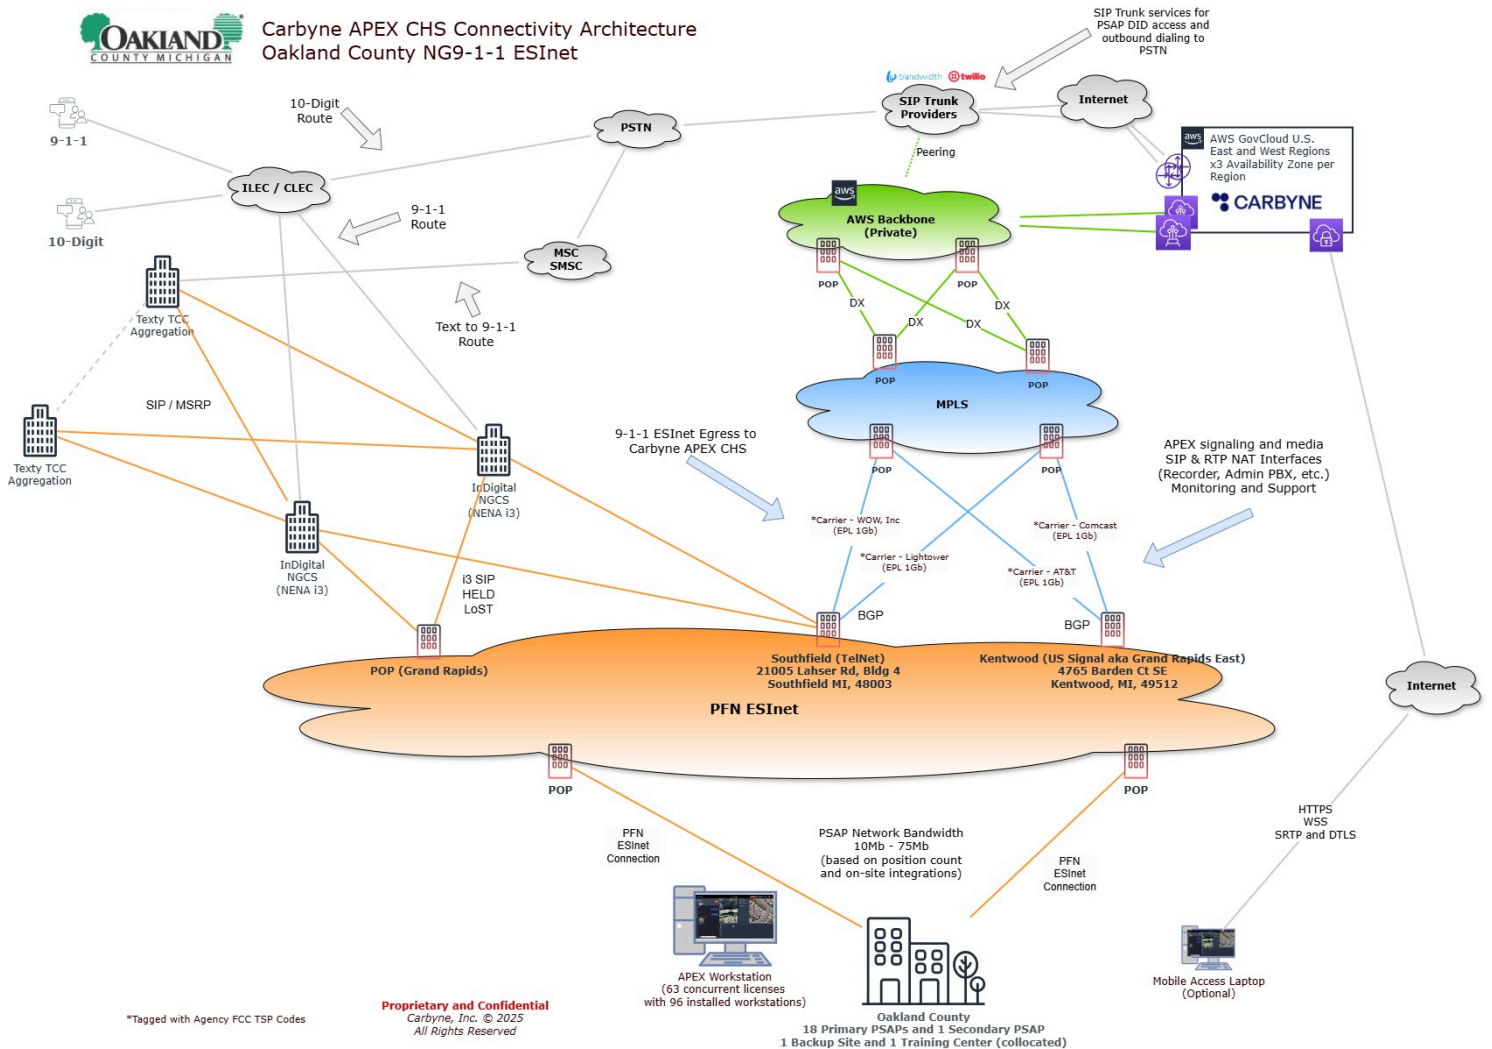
OAKLAND COUNTY MICHIGAN

Carbyne APEX CHS Connectivity Architecture
Oakland County NG9-1-1 ESInet

SIP Trunk services for PSAP DID access and outbound dialing to PSTN

bandwidth twilio

SIP Trunk Providers

Internet

aws AWS GovCloud U.S. East and West Regions x3 Availability Zone per Region

CARBYNE

Peering

9-1-1

10-Digit Route

PSTN

ILEC / CLEC

10-Digit

9-1-1 Route

aws AWS Backbone (Private)

MSC SMSC

POP

POP

DX

DX

DX

DX

Texty TCC Aggregation

Text to 9-1-1 Route

POP

POP

MPLS

SIP / MSRP

Texty TCC Aggregation

InDigital NGCS (NENA i3)

9-1-1 ESInet Egress to Carbyne APEX CHS

POP

POP

APEX signaling and media SIP & RTP NAT Interfaces (Recorder, Admin PBX, etc.) Monitoring and Support

*Carrier - WOW, Inc (EPL 1Gb)

*Carrier - Comcast (EPL 1Gb)

*Carrier - Lightower (EPL 1Gb)

*Carrier - AT&T (EPL 1Gb)

InDigital NGCS (NENA i3)

i3 SIP HELD LoST

BGP

BGP

POP (Grand Rapids)

Southfield (TelNet) 21005 Lahser Rd, Bldg 4 Southfield MI, 48003

Kentwood (US Signal aka Grand Rapids East) 4765 Barden Ct SE Kentwood, MI, 49512

Internet

PFN ESInet

POP

POP

HTTPS WSS SRTP and DTLS

PFN ESInet Connection

PSAP Network Bandwidth 10Mb - 75Mb (based on position count and on-site integrations)

PFN ESInet Connection

APEX Workstation (63 concurrent licenses with 96 installed workstations)

Mobile Access Laptop (Optional)

*Tagged with Agency FCC TSP Codes

Proprietary and Confidential
Carbyne, Inc. © 2025
All Rights Reserved

Oakland County
18 Primary PSAPs and 1 Secondary PSAP
1 Backup Site and 1 Training Center (collocated)